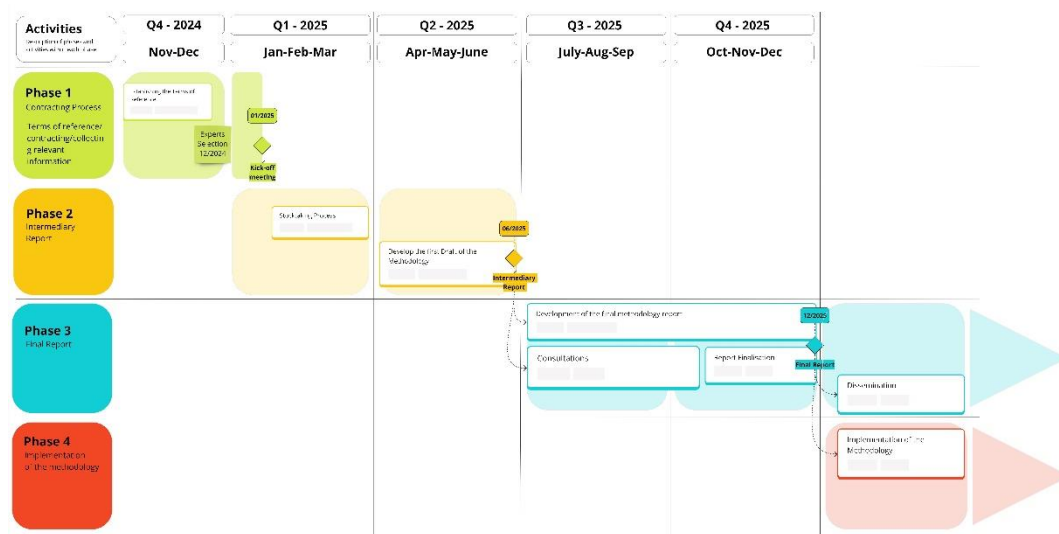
Activities
Description of phases and activities with due date

Q4 - 2024
Nov-Dec

Q1 - 2025
Jan-Feb-Mar

Q2 - 2025
Apr-May-June

Q3 - 2025
July-Aug-Sep

Q4 - 2025
Oct-Nov-Dec

Phase 1
Contracting Process
Terms of reference/ contracting/collecting relevant information

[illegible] the terms of reference

Experts Selection 12/2024

01/2025
Kick-off meeting

Phase 2
Intermediary Report

Stocktaking Process

Develop the first Draft of the Methodology

06/2025
Intermediary Report

Phase 3
Final Report

Development of the final methodology report

Consultations

Report Finalization

12/2025
Final Report

Dissemination

Phase 4
Implementation of the methodology

Implementation of the Methodology